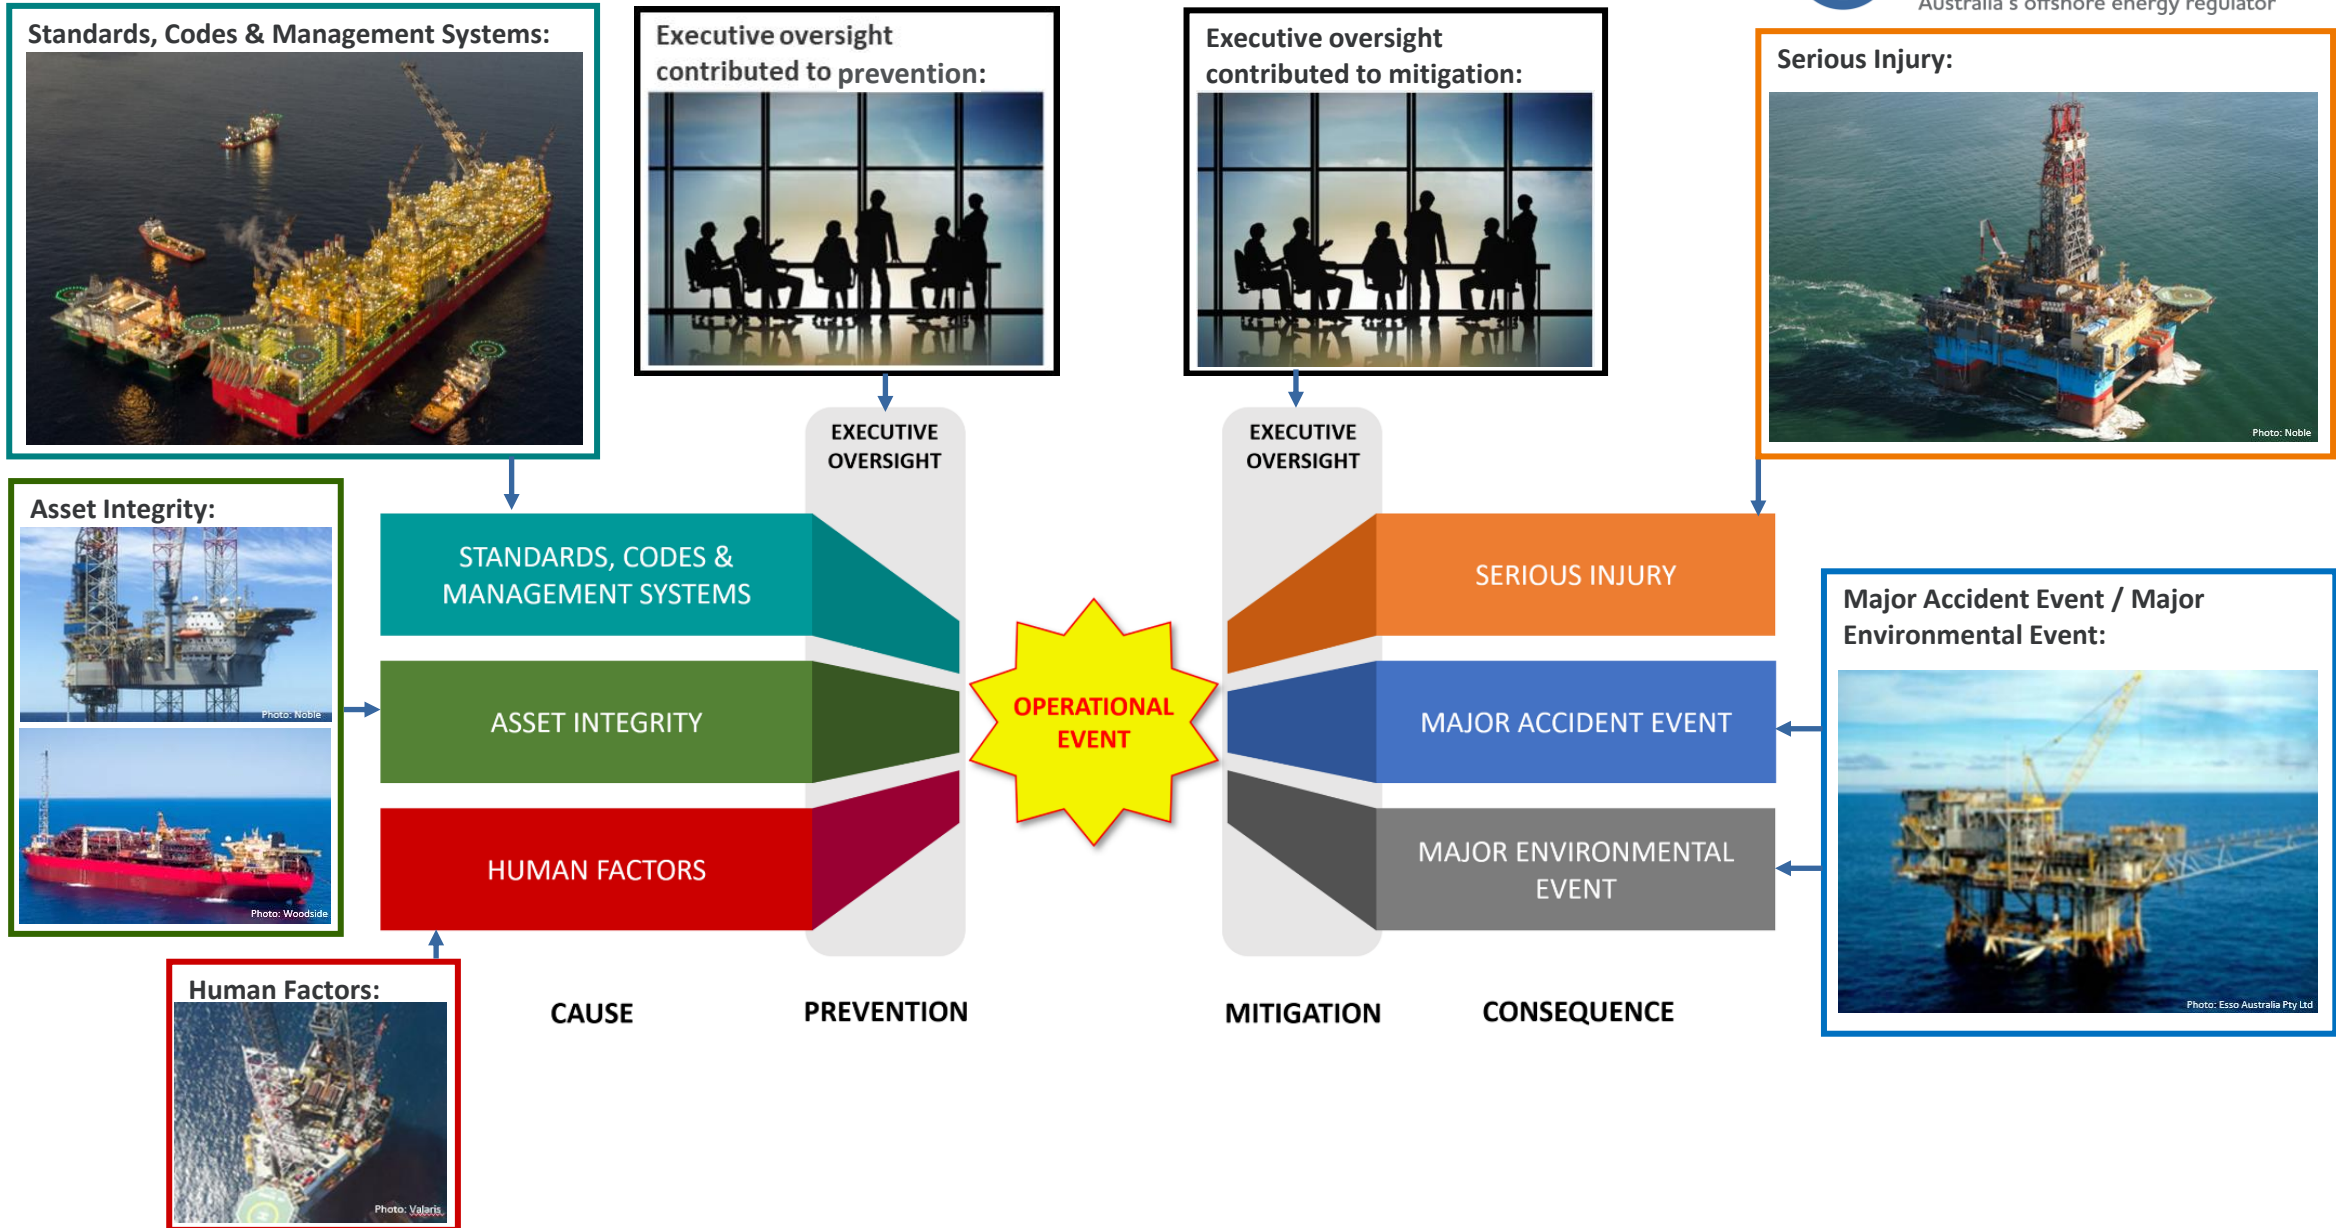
Australia's offshore energy regulator

Standards, Codes & Management Systems:

Executive oversight contributed to prevention:

Executive oversight contributed to mitigation:

Serious Injury:

Photo: Noble

Asset Integrity:

Photo: Noble

Photo: Woodside

EXECUTIVE OVERSIGHT

EXECUTIVE OVERSIGHT

STANDARDS, CODES & MANAGEMENT SYSTEMS

ASSET INTEGRITY

HUMAN FACTORS

OPERATIONAL EVENT

SERIOUS INJURY

MAJOR ACCIDENT EVENT

MAJOR ENVIRONMENTAL EVENT

Major Accident Event / Major Environmental Event:

Photo: Esso Australia Pty Ltd

Human Factors:

Photo: Valaris

CAUSE

PREVENTION

MITIGATION

CONSEQUENCE